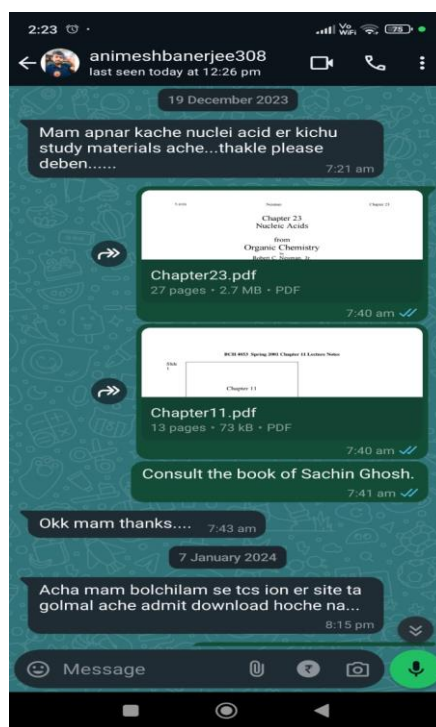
2:23

Vo WiFi 75

animeshbanerjee308
last seen today at 12:26 pm

19 December 2023

Mam apnar kache nuclei acid er kichu study materials ache...thakle please deben......
7:21 am

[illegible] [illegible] Chapter 23
Chapter 23
Nucleic Acids
from
Organic Chemistry
by
Robert C. Neuman, Jr.

Chapter23.pdf
27 pages • 2.7 MB • PDF
7:40 am

BCH 4053 Spring 2001 Chapter 11 Lecture Notes
Slide 1
Chapter 11

Chapter11.pdf
13 pages • 73 kB • PDF
7:40 am

Consult the book of Sachin Ghosh.
7:41 am

Okk mam thanks....
7:43 am

7 January 2024

Acha mam bolchilam se tcs ion er site ta golmal ache admit download hoche na...
8:15 pm

Message